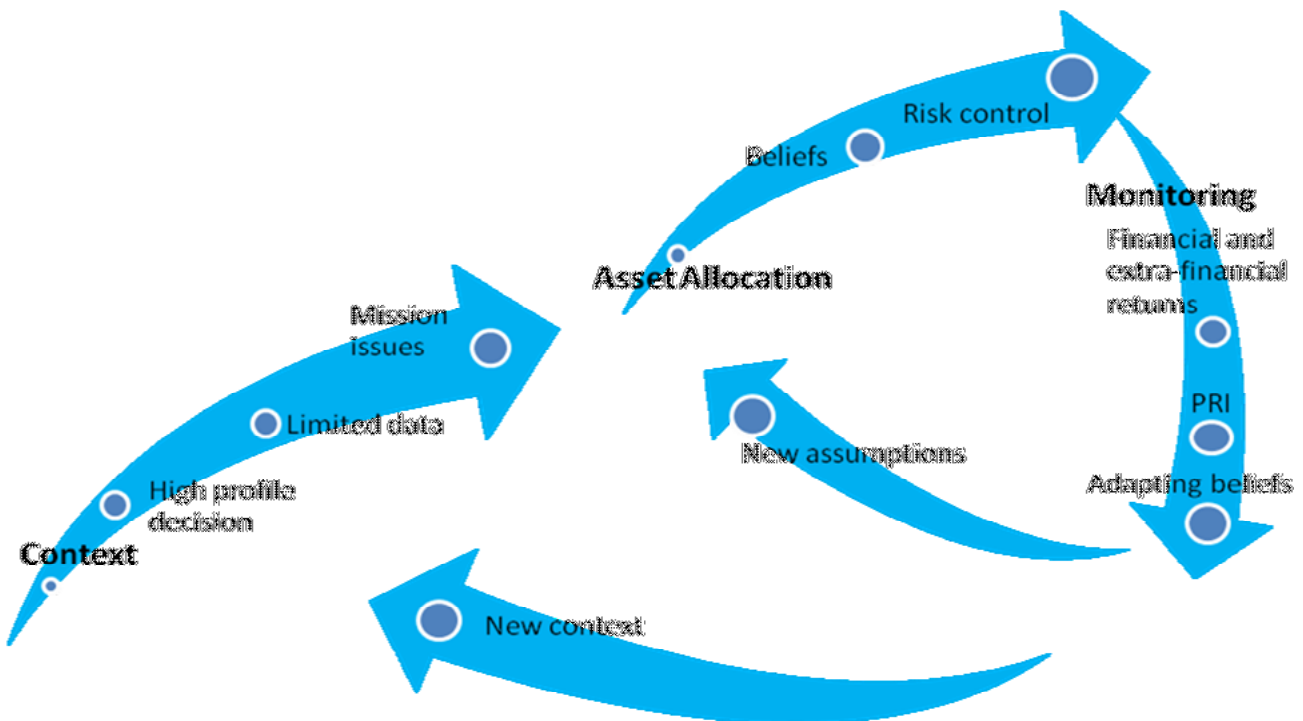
Context

High profile decision

Limited data

Mission issues

Asset Allocation

Beliefs

Risk control

Monitoring

Financial and extra-financial returns

PRI

Adapting beliefs

New assumptions

New context